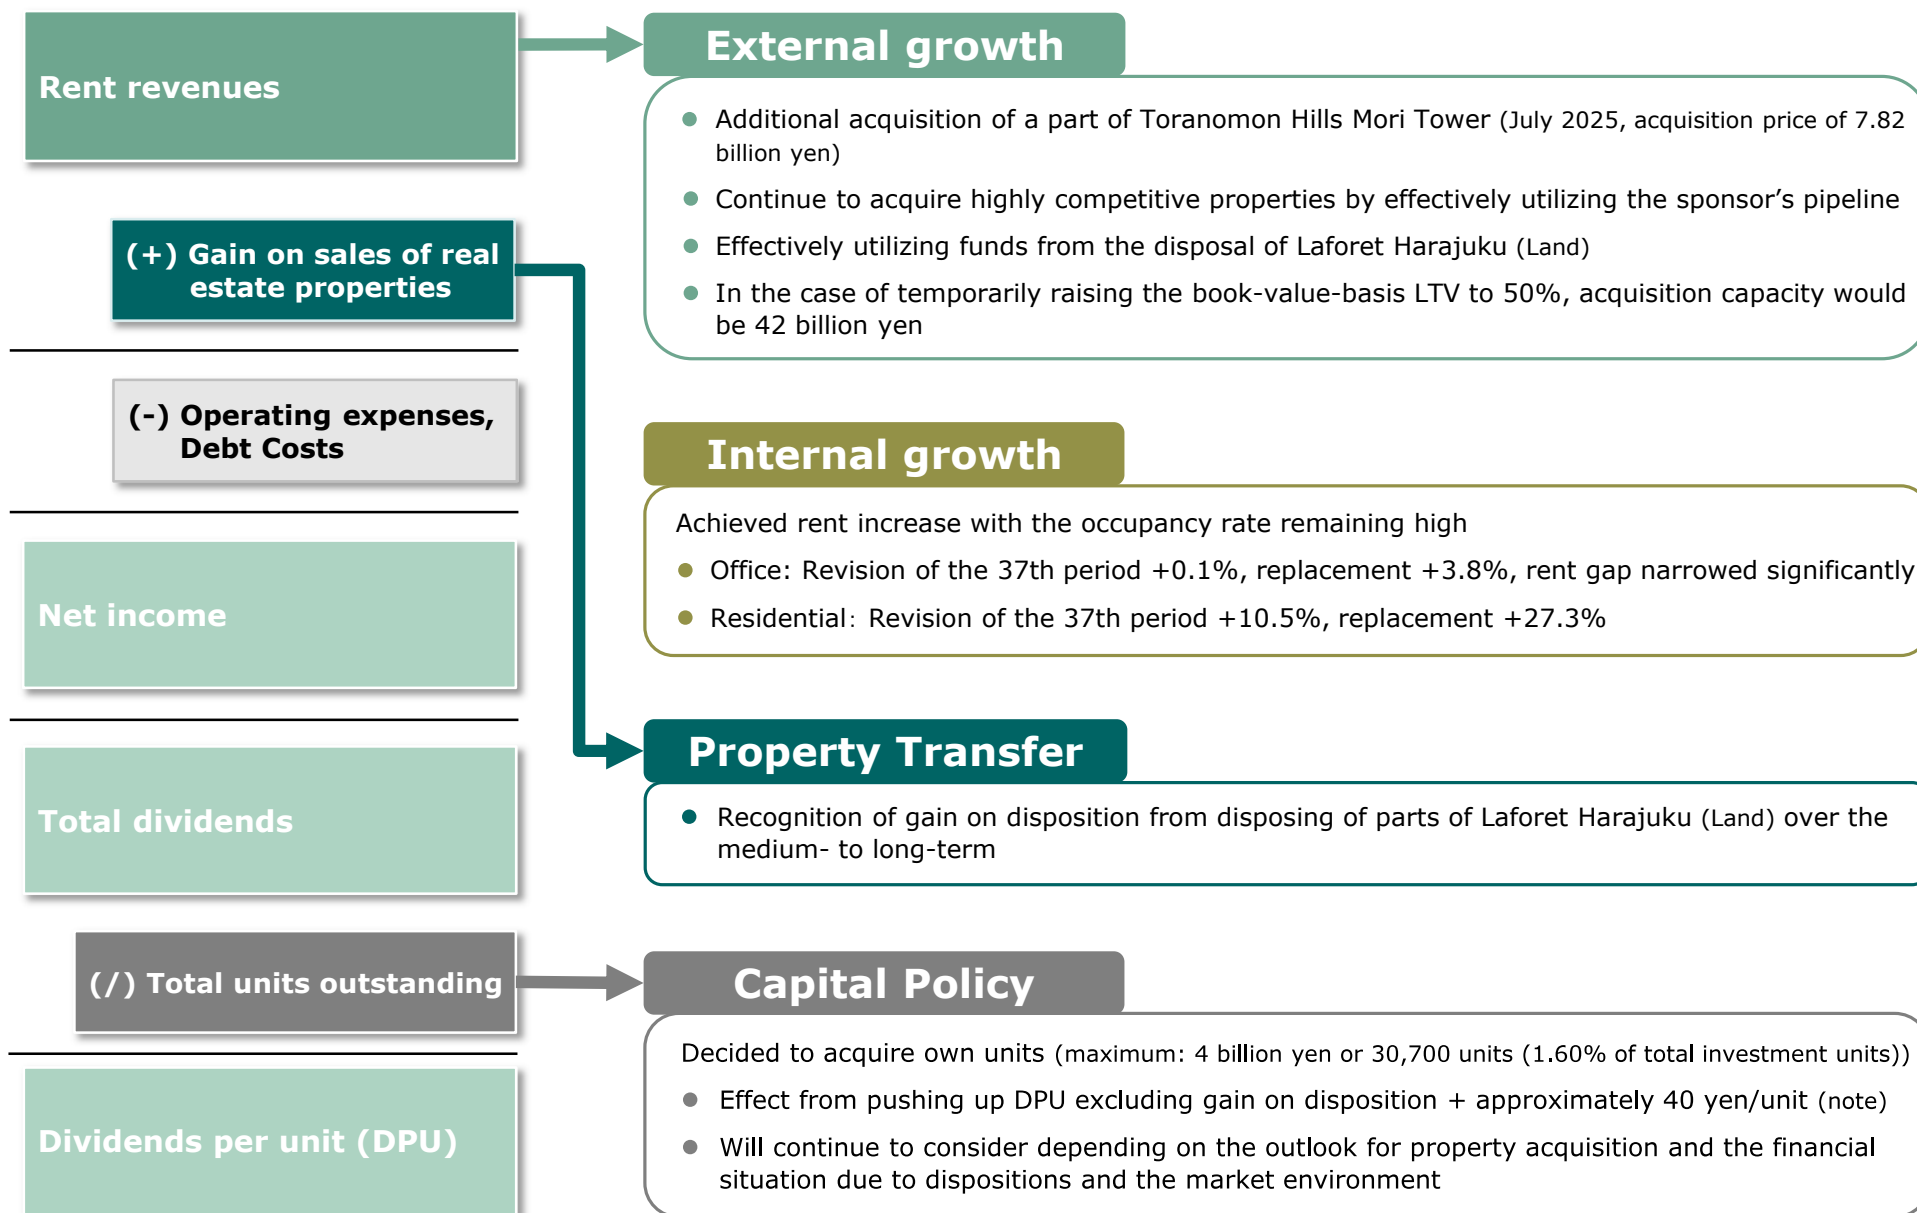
Rent revenues

(+) Gain on sales of real estate properties

(-) Operating expenses, Debt Costs

Net income

Total dividends

(/) Total units outstanding

Dividends per unit (DPU)

External growth

Additional acquisition of a part of Toranomon Hills Mori Tower (July 2025, acquisition price of 7.82 billion yen)

Continue to acquire highly competitive properties by effectively utilizing the sponsor’s pipeline

Effectively utilizing funds from the disposal of Laforet Harajuku (Land)

In the case of temporarily raising the book-value-basis LTV to 50%, acquisition capacity would be 42 billion yen

Internal growth

Achieved rent increase with the occupancy rate remaining high

Office: Revision of the 37th period +0.1%, replacement +3.8%, rent gap narrowed significantly

Residential: Revision of the 37th period +10.5%, replacement +27.3%

Property Transfer

Recognition of gain on disposition from disposing of parts of Laforet Harajuku (Land) over the medium- to long-term

Capital Policy

Decided to acquire own units (maximum: 4 billion yen or 30,700 units (1.60% of total investment units))

Effect from pushing up DPU excluding gain on disposition + approximately 40 yen/unit (note)

Will continue to consider depending on the outlook for property acquisition and the financial situation due to dispositions and the market environment